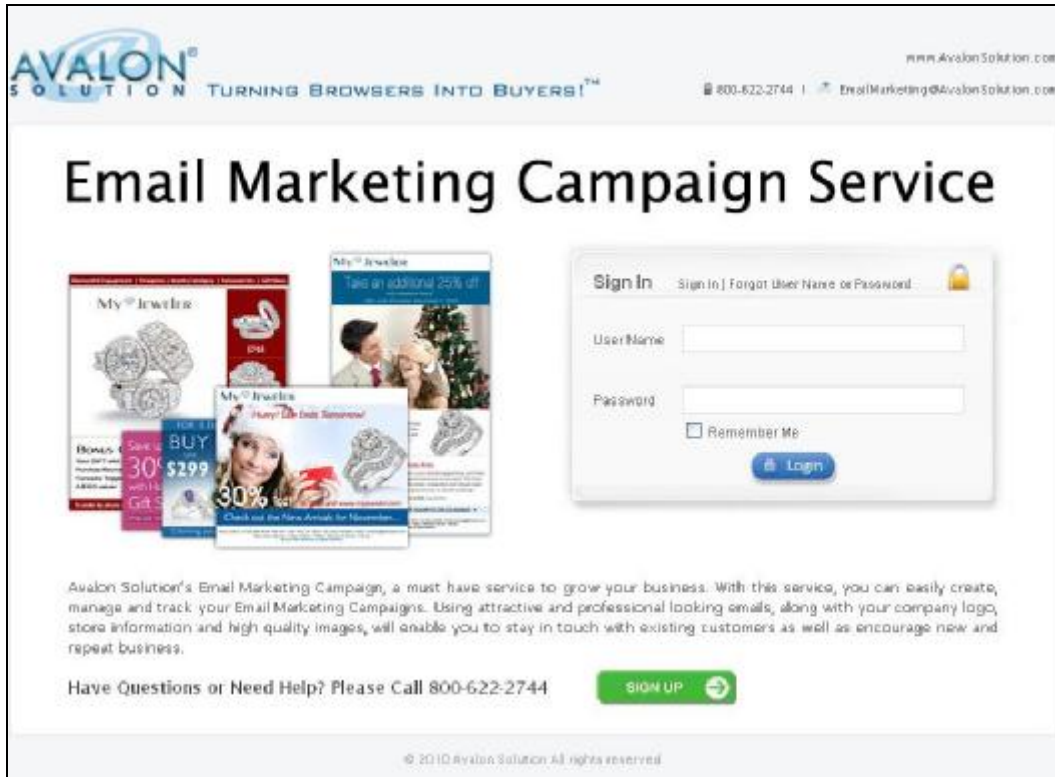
AVALON®
SOLUTION TURNING BROWSERS INTO BUYERS!™

www.AvalonSolution.com
800-622-2744 | EmailMarketing@AvalonSolution.com

Email Marketing Campaign Service

My Jeweler
My Jeweler
Take an additional 25% off
BUY $299
30%
My Jeweler
Hurry! Sale Ends Tomorrow!
30%
Check out the New Arrivals for November

Sign In Sign In | Forgot User Name or Password
User Name
Password
Remember Me
Login

Avalon Solution's Email Marketing Campaign, a must have service to grow your business. With this service, you can easily create, manage and track your Email Marketing Campaigns. Using attractive and professional looking emails, along with your company logo, store information and high quality images, will enable you to stay in touch with existing customers as well as encourage new and repeat business.

Have Questions or Need Help? Please Call 800-622-2744

SIGN UP

© 2010 Avalon Solution All rights reserved